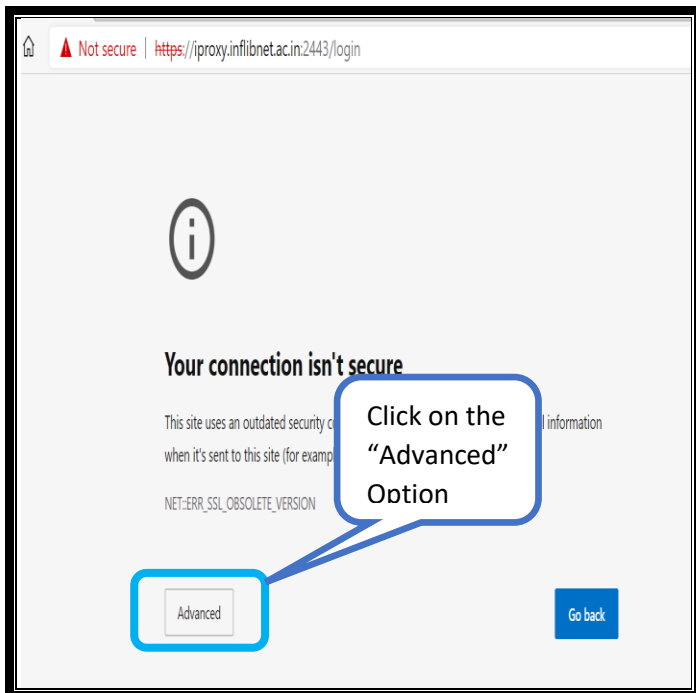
Not secure | https://iproxy.inflibnet.ac.in:2443/login

Your connection isn't secure

This site uses an outdated security c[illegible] l information when it's sent to this site (for examp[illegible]

NET::ERR_SSL_OBSOLETE_VERSION

Click on the "Advanced" Option

Advanced

Go back